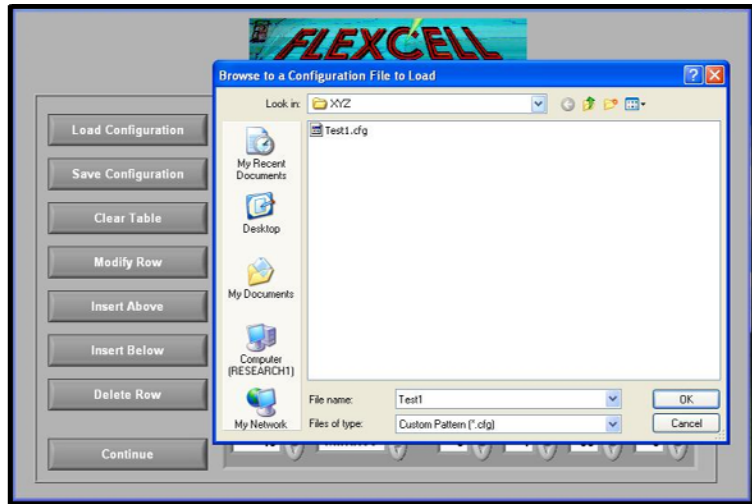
FLEXCELL

Browse to a Configuration File to Load

Look in: XYZ

Test1.cfg

My Recent Documents

Desktop

My Documents

Computer (RESEARCH1)

My Network

File name: Test1

Files of type: Custom Pattern (*.cfg)

OK

Cancel

Load Configuration

Save Configuration

Clear Table

Modify Row

Insert Above

Insert Below

Delete Row

Continue